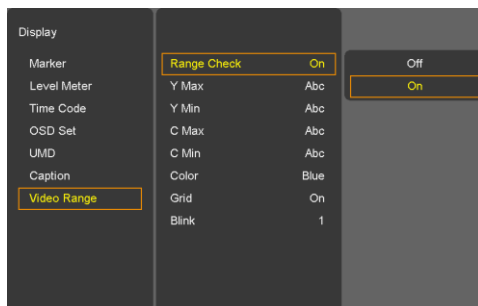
Display

Marker
Level Meter
Time Code
OSD Set
UMD
Caption
Video Range

| | |
|---|---|
| Range Check | On |
| Y Max | Abc |
| Y Min | Abc |
| C Max | Abc |
| C Min | Abc |
| Color | Blue |
| Grid | On |
| Blink | 1 |

Off
On